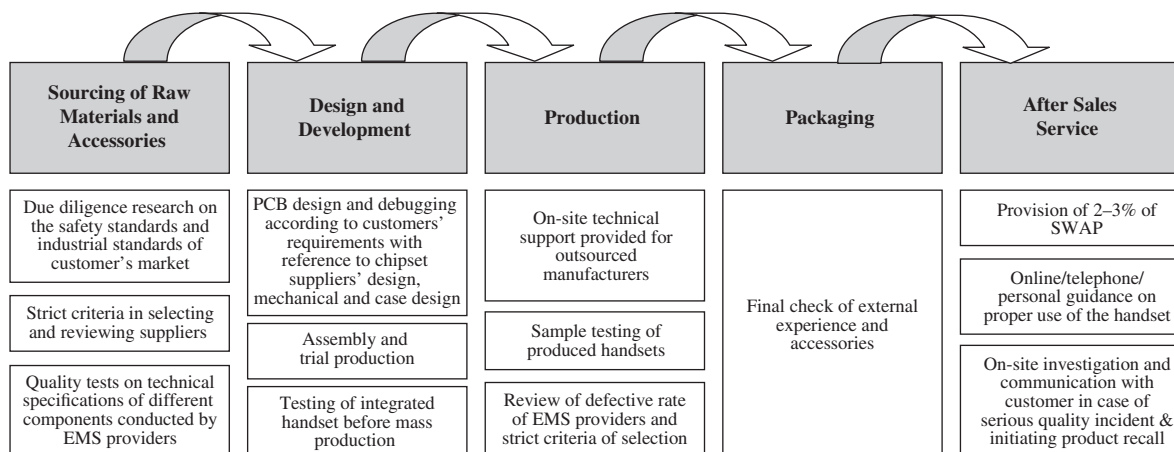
Sourcing of Raw Materials and Accessories

Design and Development

Production

Packaging

After Sales Service

Due diligence research on the safety standards and industrial standards of customer's market

Strict criteria in selecting and reviewing suppliers

Quality tests on technical specifications of different components conducted by EMS providers

PCB design and debugging according to customers' requirements with reference to chipset suppliers' design, mechanical and case design

Assembly and trial production

Testing of integrated handset before mass production

On-site technical support provided for outsourced manufacturers

Sample testing of produced handsets

Review of defective rate of EMS providers and strict criteria of selection

Final check of external experience and accessories

Provision of 2–3% of SWAP

Online/telephone/ personal guidance on proper use of the handset

On-site investigation and communication with customer in case of serious quality incident & initiating product recall